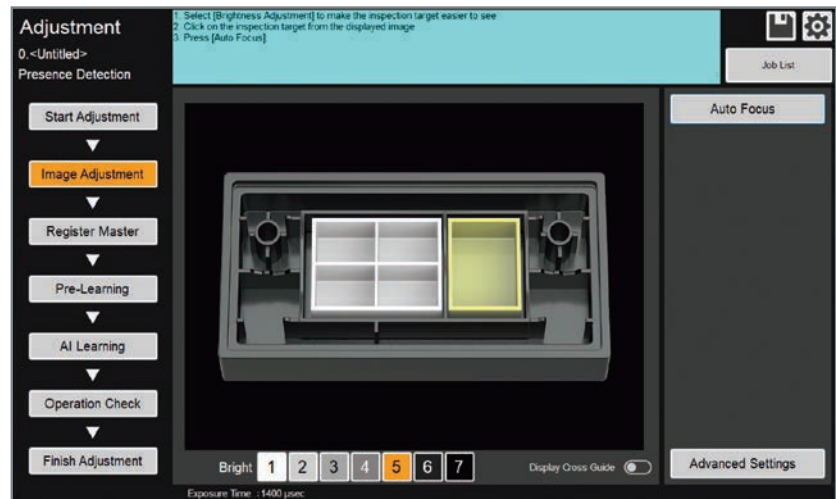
Adjustment
0.<Untitled>
Presence Detection

1. Select [Brightness Adjustment] to make the inspection target easier to see
2. Click on the inspection target from the displayed image
3. Press [Auto Focus].

Job List

Start Adjustment
Image Adjustment
Register Master
Pre-Learning
AI Learning
Operation Check
Finish Adjustment

Auto Focus

Bright 1 2 3 4 5 6 7

Display Cross Guide

Advanced Settings

Exposure Time : 1400 μsec